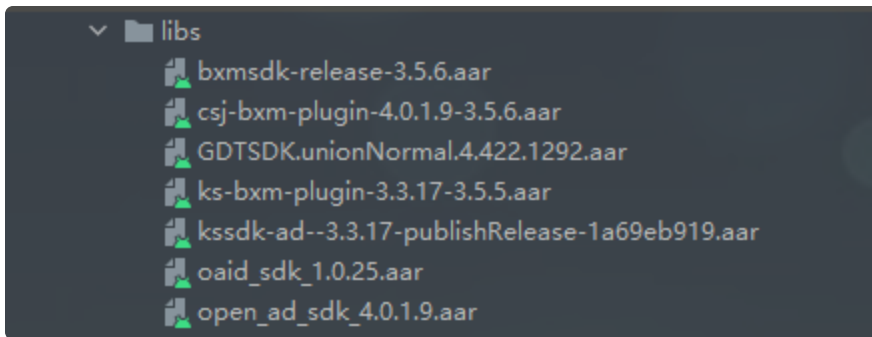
libs
bxmsdk-release-3.5.6.aar
csj-bxm-plugin-4.0.1.9-3.5.6.aar
GDTSDK.unionNormal.4.422.1292.aar
ks-bxm-plugin-3.3.17-3.5.5.aar
kssdk-ad--3.3.17-publishRelease-1a69eb919.aar
oaid_sdk_1.0.25.aar
open_ad_sdk_4.0.1.9.aar